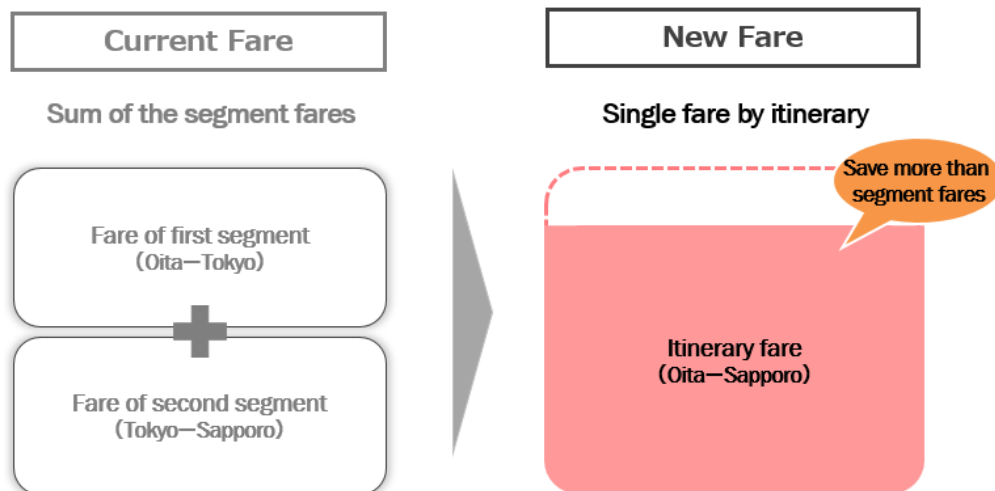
Current Fare

Sum of the segment fares

Fare of first segment
(Oita—Tokyo)

Fare of second segment
(Tokyo—Sapporo)

New Fare

Single fare by itinerary

Save more than segment fares

Itinerary fare
(Oita—Sapporo)